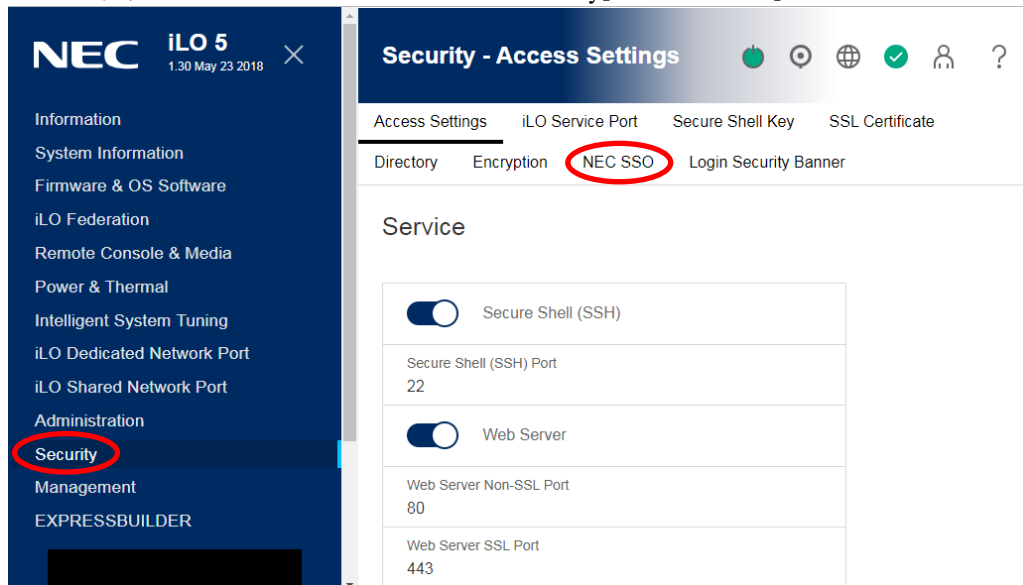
NEC iLO 5
1.30 May 23 2018

Information
System Information
Firmware & OS Software
iLO Federation
Remote Console & Media
Power & Thermal
Intelligent System Tuning
iLO Dedicated Network Port
iLO Shared Network Port
Administration
Security
Management
EXPRESSBUILDER

Security - Access Settings

?

Access Settings
iLO Service Port
Secure Shell Key
SSL Certificate
Directory
Encryption
NEC SSO
Login Security Banner

Service

Secure Shell (SSH)
Secure Shell (SSH) Port
22
Web Server
Web Server Non-SSL Port
80
Web Server SSL Port
443